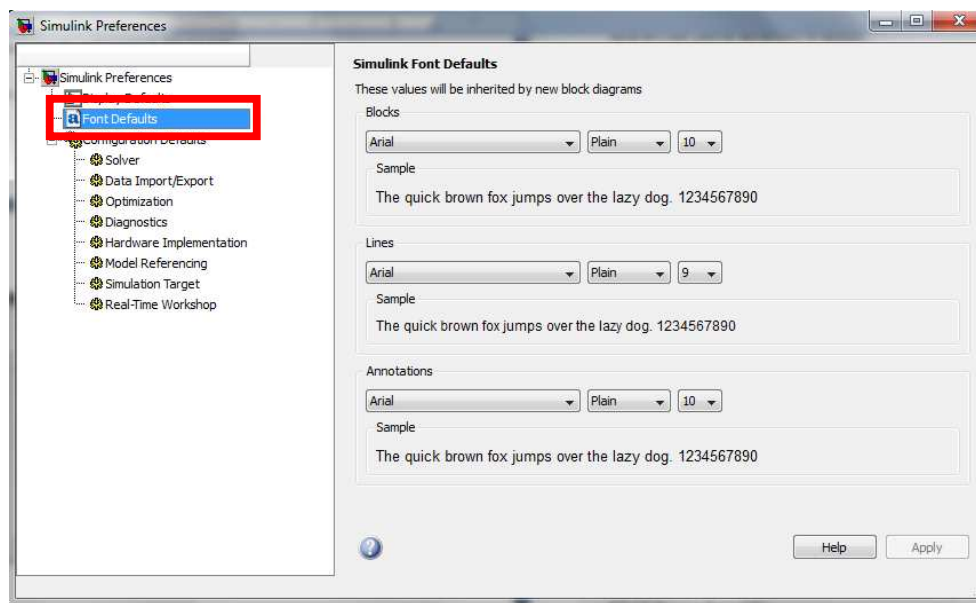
Simulink Preferences

Simulink Preferences
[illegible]
Font Defaults
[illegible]
Solver
Data Import/Export
Optimization
Diagnostics
Hardware Implementation
Model Referencing
Simulation Target
Real-Time Workshop

Simulink Font Defaults
These values will be inherited by new block diagrams

Blocks
Arial
Plain
10
Sample
The quick brown fox jumps over the lazy dog. 1234567890

Lines
Arial
Plain
9
Sample
The quick brown fox jumps over the lazy dog. 1234567890

Annotations
Arial
Plain
10
Sample
The quick brown fox jumps over the lazy dog. 1234567890

Help
Apply